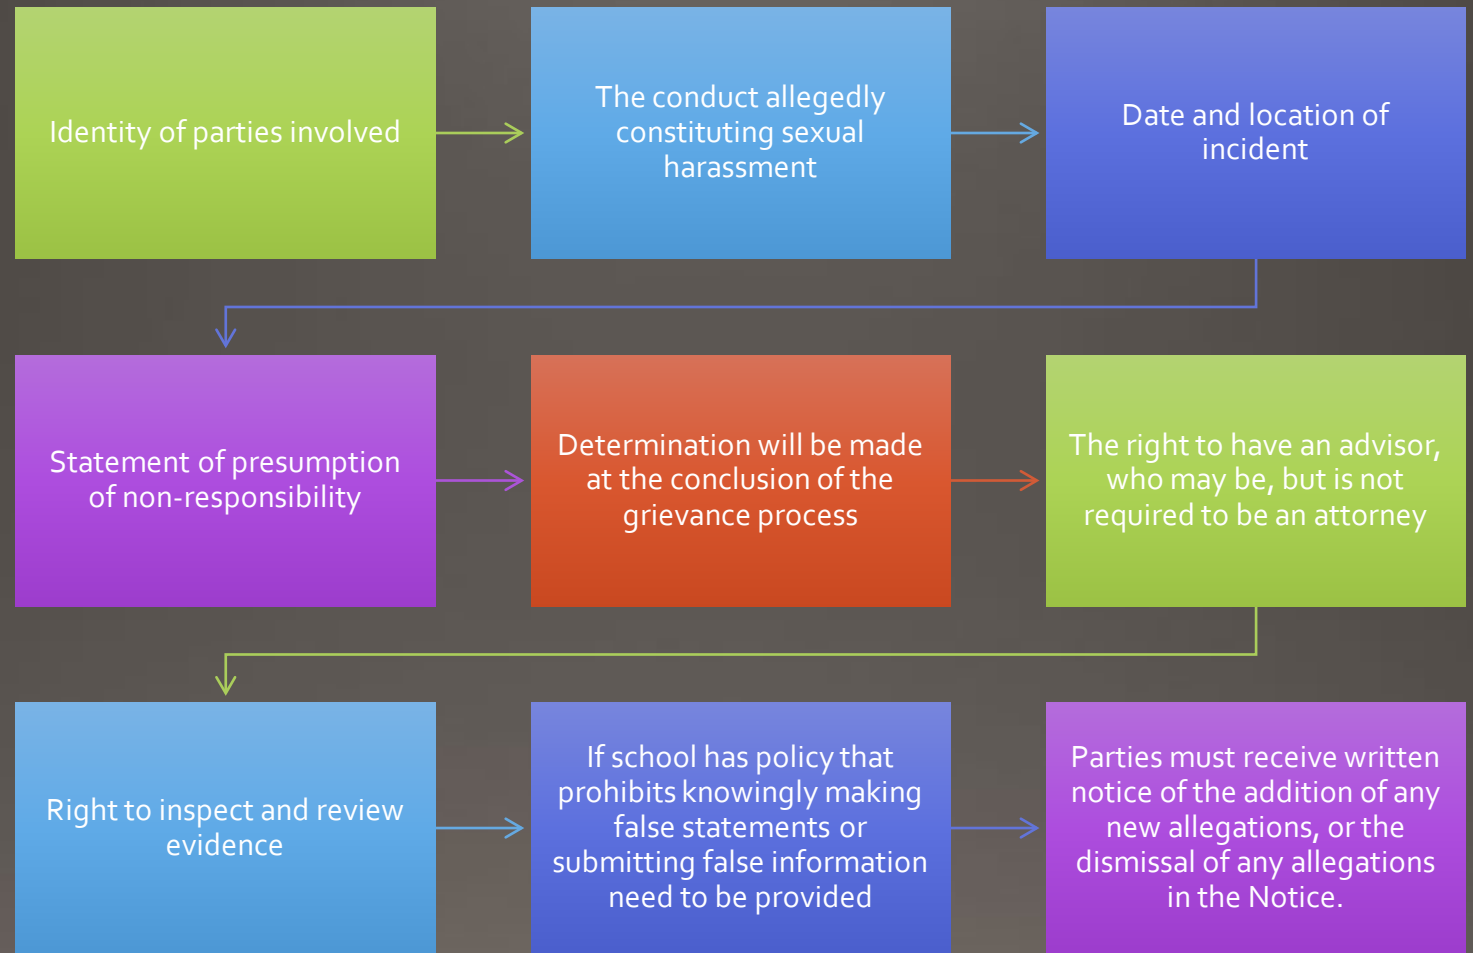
Identity of parties involved

The conduct allegedly constituting sexual harassment

Date and location of incident

Statement of presumption of non-responsibility

Determination will be made at the conclusion of the grievance process

The right to have an advisor, who may be, but is not required to be an attorney

Right to inspect and review evidence

If school has policy that prohibits knowingly making false statements or submitting false information need to be provided

Parties must receive written notice of the addition of any new allegations, or the dismissal of any allegations in the Notice.